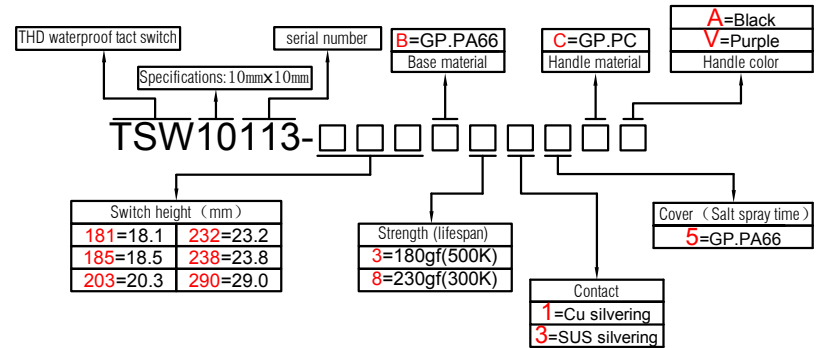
THD waterproof tact switch

Specifications: 10mm×10mm

serial number

B=GP.PA66
Base material

C=GP.PC
Handle material

A=Black
V=Purple
Handle color

TSW10113-□□□□□□□□□

Switch height（mm）

| 181=18.1 | 232=23.2 |
|---|---|
| 185=18.5 | 238=23.8 |
| 203=20.3 | 290=29.0 |

Strength (lifespan)
3=180gf(500K)
8=230gf(300K)

Contact
1=Cu silvering
3=SUS silvering

Cover（Salt spray time）
5=GP.PA66